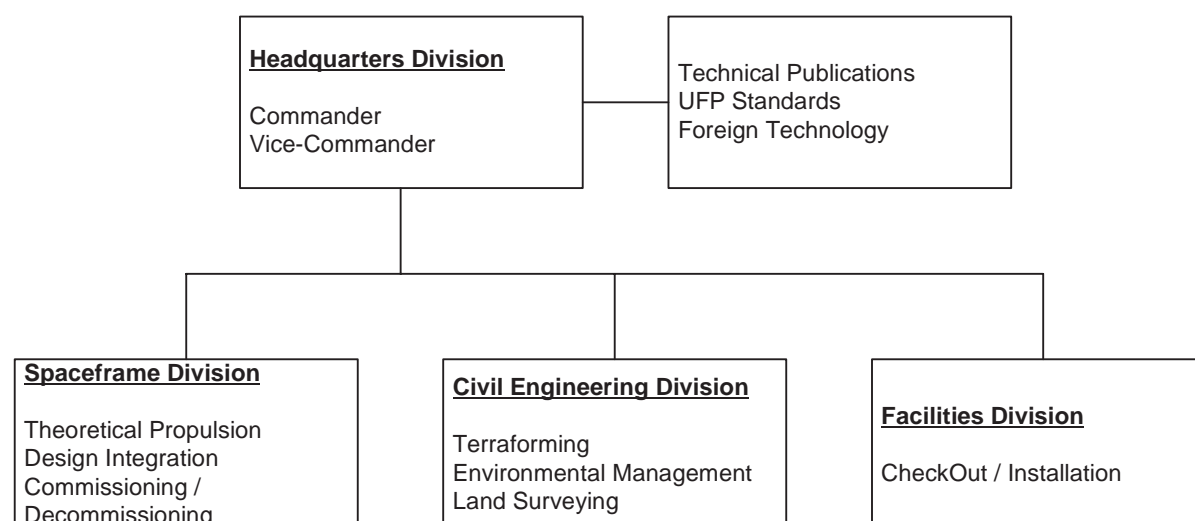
**Headquarters Division**

Commander
Vice-Commander

Technical Publications
UFP Standards
Foreign Technology

**Spaceframe Division**

Theoretical Propulsion
Design Integration
Commissioning /
Decommissioning

**Civil Engineering Division**

Terraforming
Environmental Management
Land Surveying

**Facilities Division**

CheckOut / Installation